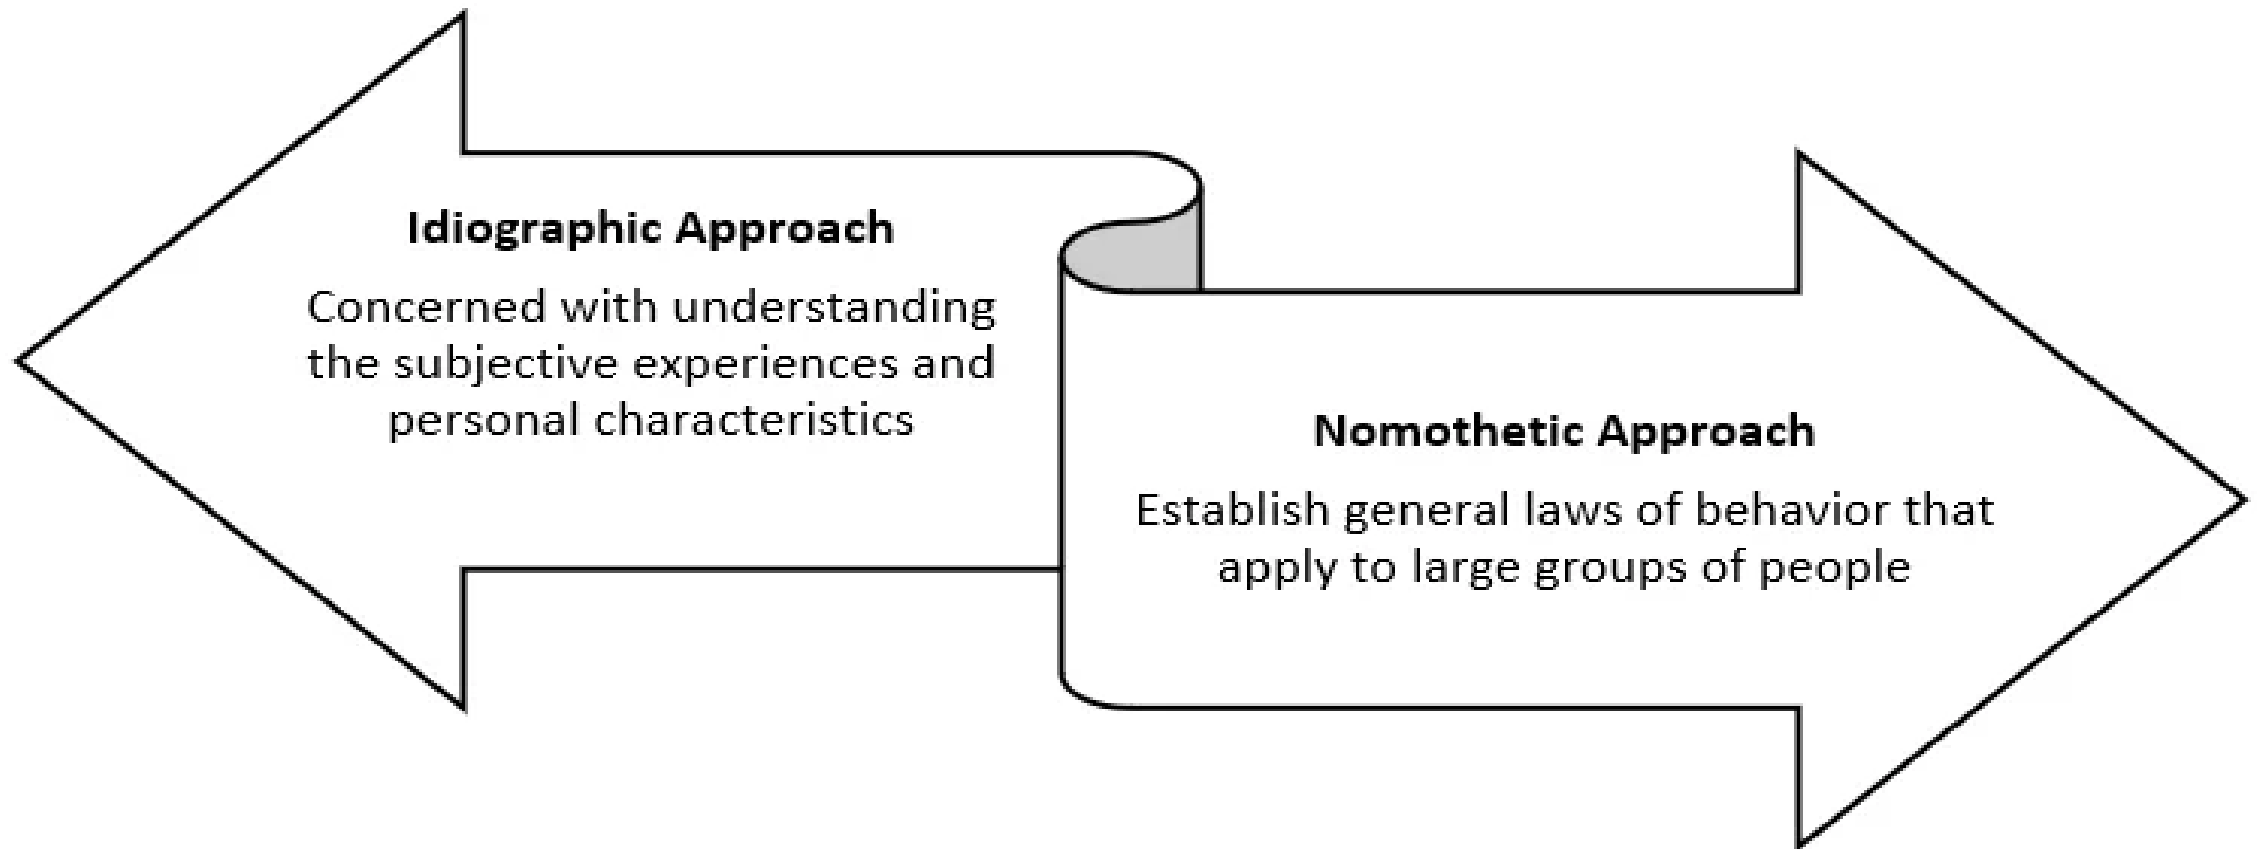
Idiographic Approach

Concerned with understanding the subjective experiences and personal characteristics

Nomothetic Approach

Establish general laws of behavior that apply to large groups of people